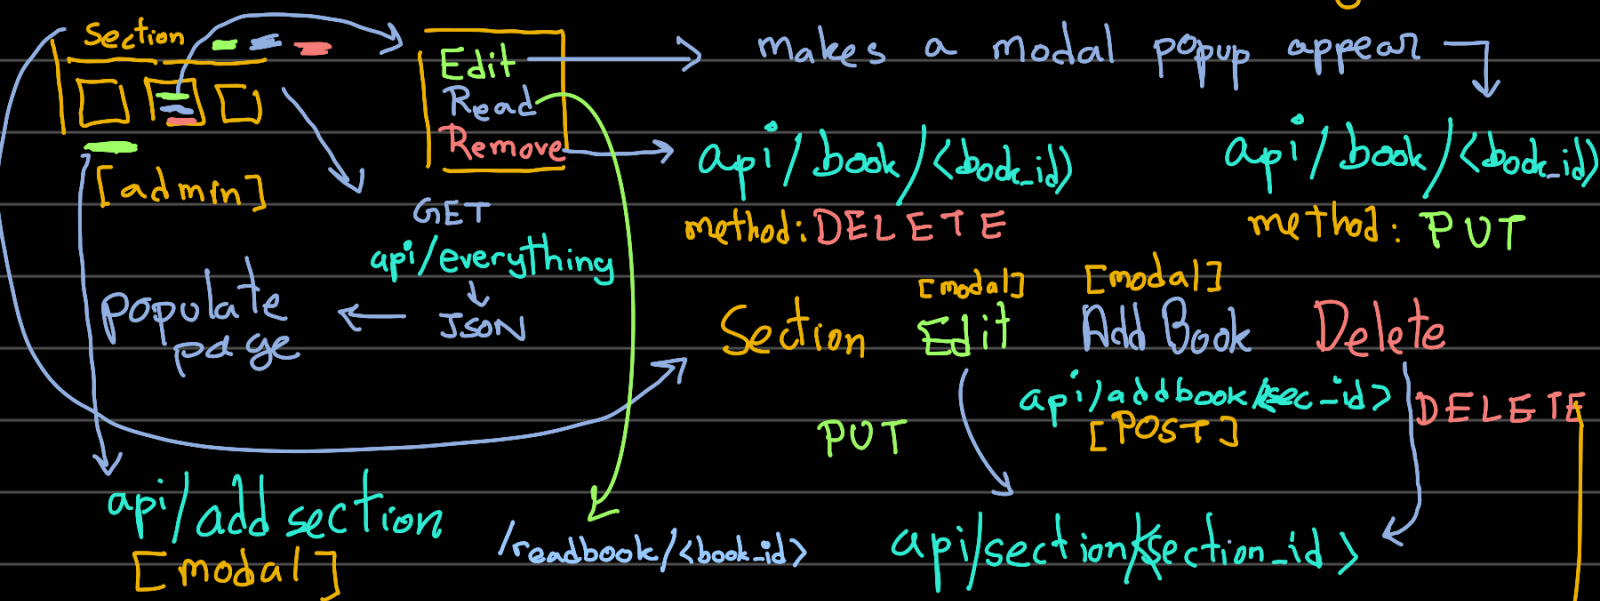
Section

Edit
Read
Remove

makes a modal popup appear

api/book/<book_id>
method: DELETE

api/book/<book_id>
method: PUT

[admin]

GET
api/everything
JSON

populate page

[modal]
Section Edit

[modal]
Add Book

Delete

api/addbook<sec_id>
[POST]

PUT

DELETE

api/add section
[modal]

/readbook/<book_id>

api/section<section_id>